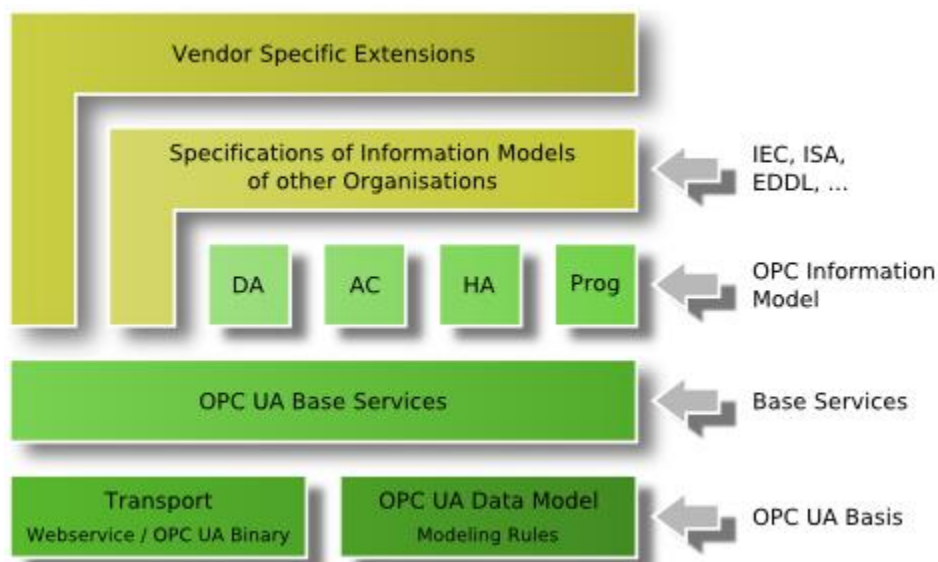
Vendor Specific Extensions

Specifications of Information Models of other Organisations

IEC, ISA, EDDL, ...

DA

AC

HA

Prog

OPC Information Model

OPC UA Base Services

Base Services

Transport
Webservice / OPC UA Binary

OPC UA Data Model
Modeling Rules

OPC UA Basis